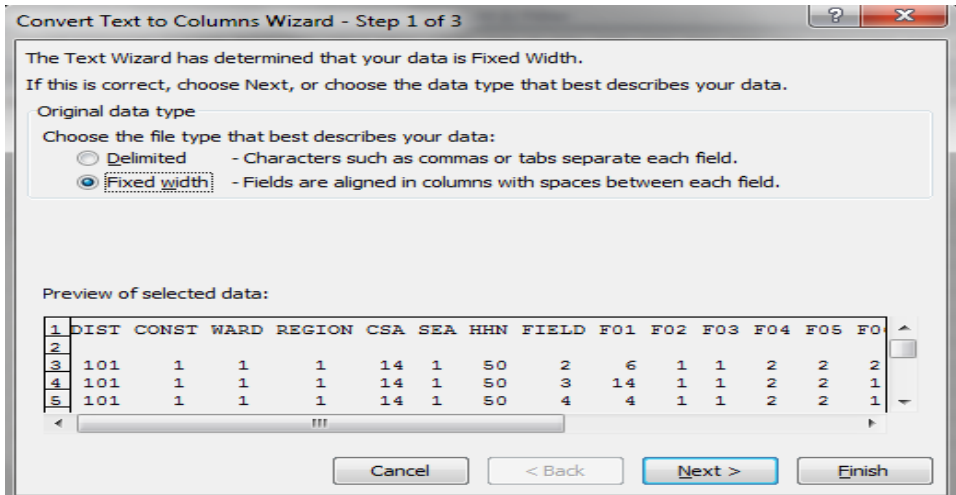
Convert Text to Columns Wizard - Step 1 of 3

?

X

The Text Wizard has determined that your data is Fixed Width.

If this is correct, choose Next, or choose the data type that best describes your data.

Original data type

Choose the file type that best describes your data:

Delimited - Characters such as commas or tabs separate each field.

Fixed width - Fields are aligned in columns with spaces between each field.

Preview of selected data:

| | | | | | | | | | | | | | | |
|---|---|---|---|---|---|---|---|---|---|---|---|---|---|---|
| 1 | DIST | CONST | WARD | REGION | CSA | SEA | HHN | FIELD | F01 | F02 | F03 | F04 | F05 | F0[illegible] |
| 2 | | | | | | | | | | | | | | |
| 3 | 101 | 1 | 1 | 1 | 14 | 1 | 50 | 2 | 6 | 1 | 1 | 2 | 2 | 2 |
| 4 | 101 | 1 | 1 | 1 | 14 | 1 | 50 | 3 | 14 | 1 | 1 | 2 | 2 | 1 |
| 5 | 101 | 1 | 1 | 1 | 14 | 1 | 50 | 4 | 4 | 1 | 1 | 2 | 2 | 1 |

Cancel

< Back

Next >

Finish